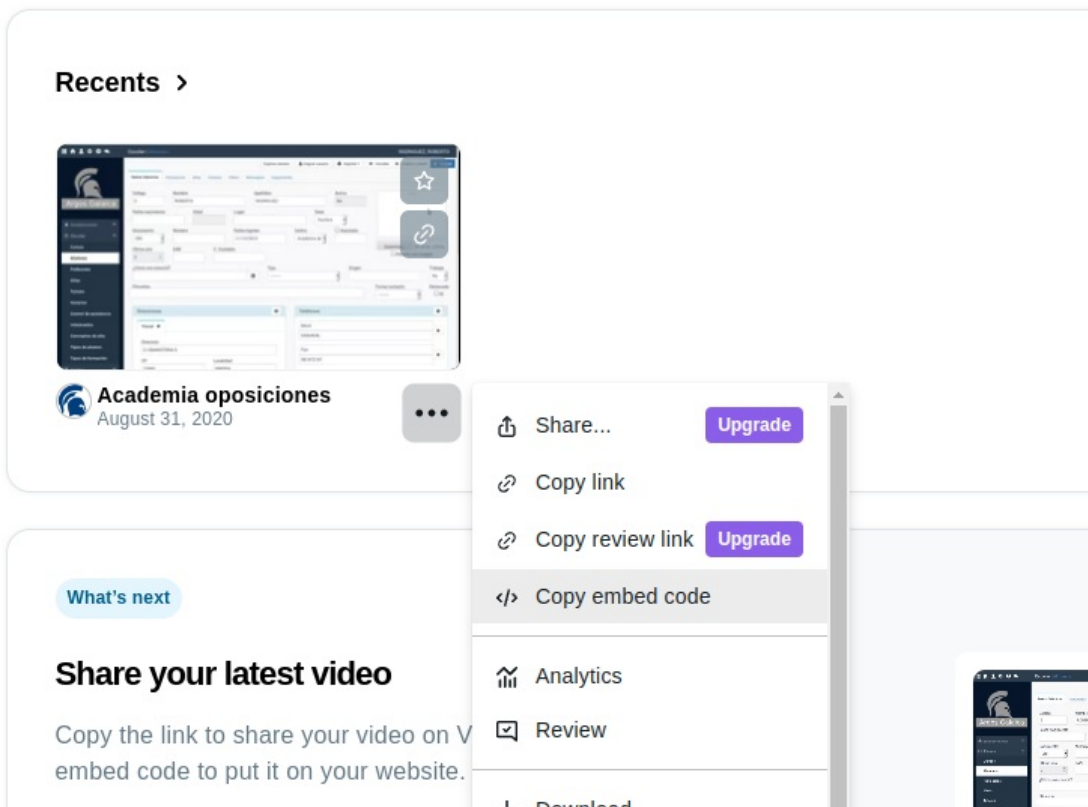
Recents >

Academia oposiciones
August 31, 2020

Share... Upgrade
Copy link
Copy review link Upgrade
Copy embed code
Analytics
Review
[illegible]

What's next

Share your latest video

Copy the link to share your video on V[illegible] embed code to put it on your website.